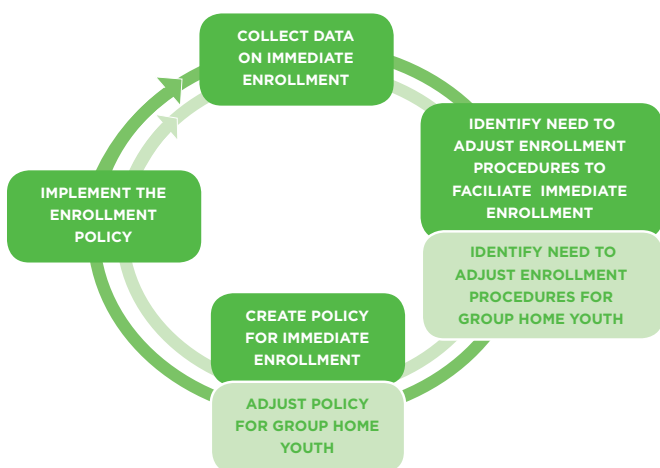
COLLECT DATA ON IMMEDIATE ENROLLMENT

IDENTIFY NEED TO ADJUST ENROLLMENT PROCEDURES TO FACILIATE IMMEDIATE ENROLLMENT

IDENTIFY NEED TO ADJUST ENROLLMENT PROCEDURES FOR GROUP HOME YOUTH

CREATE POLICY FOR IMMEDIATE ENROLLMENT

ADJUST POLICY FOR GROUP HOME YOUTH

IMPLEMENT THE ENROLLMENT POLICY